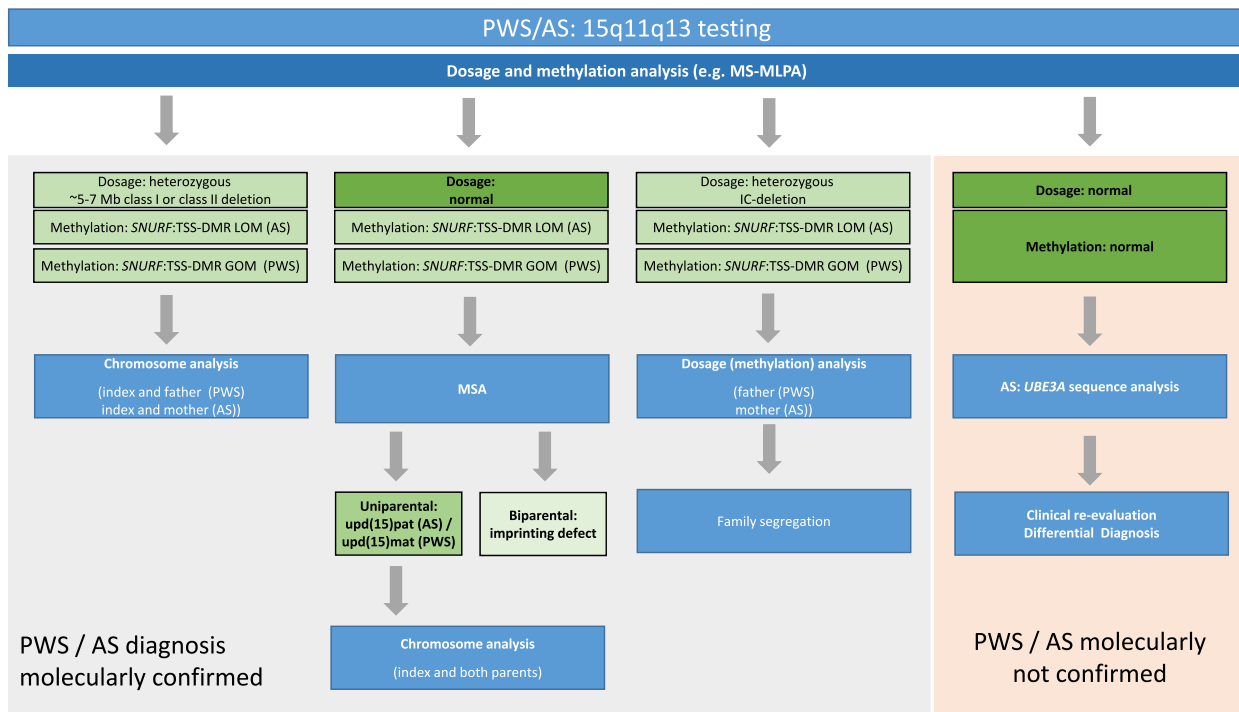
PWS/AS: 15q11q13 testing

Dosage and methylation analysis (e.g. MS-MLPA)

Dosage: heterozygous ~5-7 Mb class I or class II deletion

Methylation: *SNURF*:TSS-DMR LOM (AS)

Methylation: *SNURF*:TSS-DMR GOM (PWS)

Chromosome analysis

(index and father (PWS) index and mother (AS))

Dosage: normal

Methylation: *SNURF*:TSS-DMR LOM (AS)

Methylation: *SNURF*:TSS-DMR GOM (PWS)

MSA

Uniparental: upd(15)pat (AS) / upd(15)mat (PWS)

Biparental: imprinting defect

Chromosome analysis

(index and both parents)

Dosage: heterozygous IC-deletion

Methylation: *SNURF*:TSS-DMR LOM (AS)

Methylation: *SNURF*:TSS-DMR GOM (PWS)

Dosage (methylation) analysis

(father (PWS) mother (AS))

Family segregation

Dosage: normal

Methylation: normal

AS: *UBE3A* sequence analysis

Clinical re-evaluation Differential Diagnosis

PWS / AS diagnosis molecularly confirmed

PWS / AS molecularly not confirmed